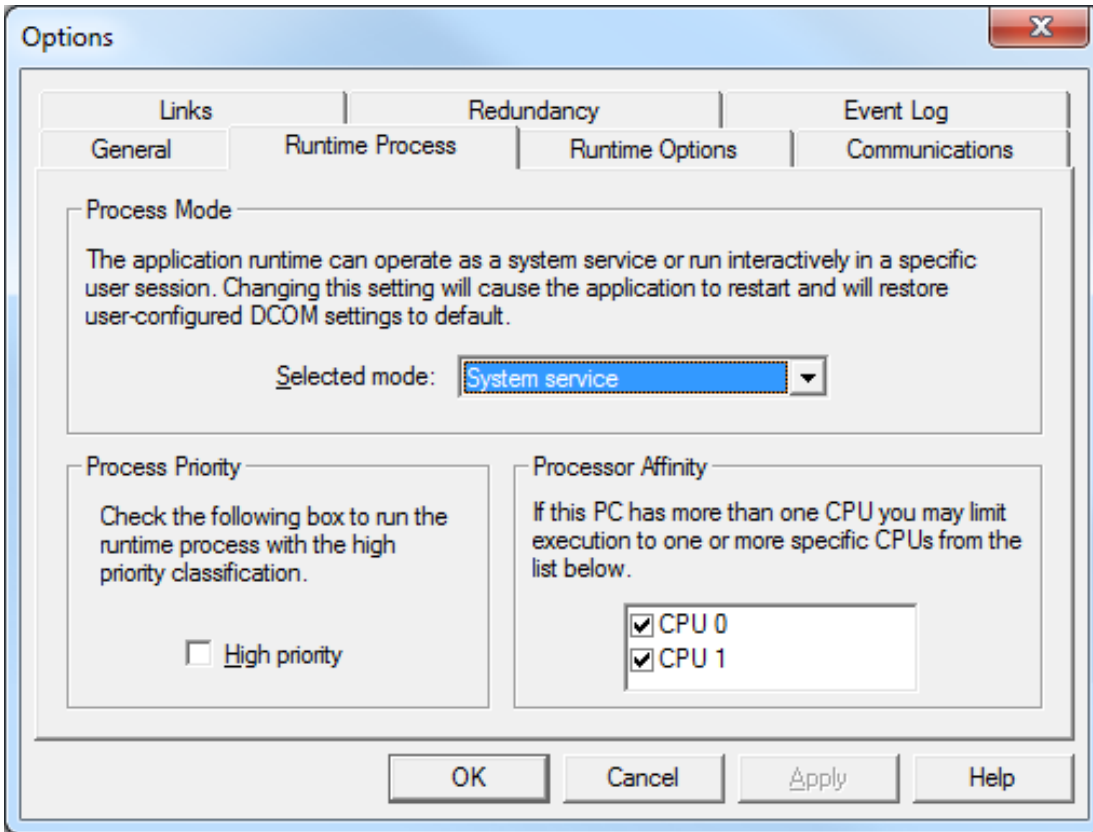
Options

Links | Redundancy | Event Log
General | Runtime Process | Runtime Options | Communications

Process Mode

The application runtime can operate as a system service or run interactively in a specific user session. Changing this setting will cause the application to restart and will restore user-configured DCOM settings to default.

Selected mode: System service

Process Priority

Check the following box to run the runtime process with the high priority classification.

High priority

Processor Affinity

If this PC has more than one CPU you may limit execution to one or more specific CPUs from the list below.

CPU 0
CPU 1

OK | Cancel | Apply | Help